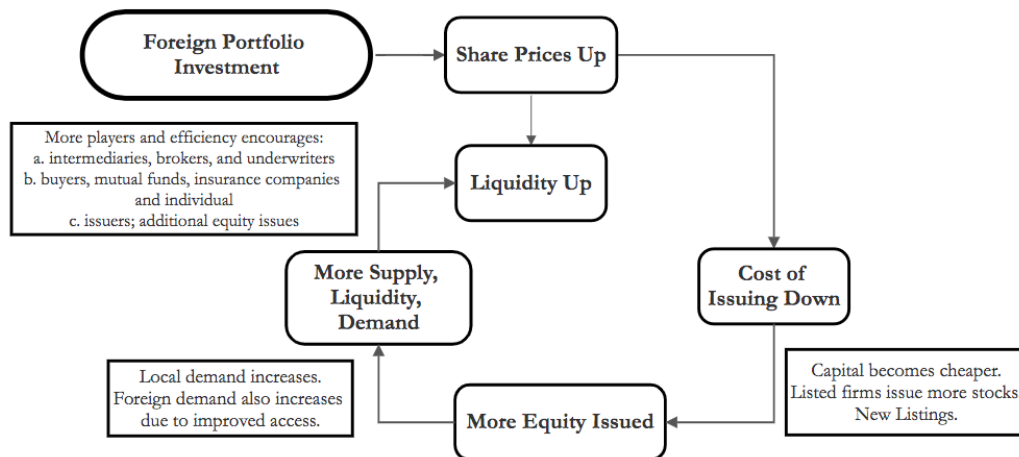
Foreign Portfolio Investment

Share Prices Up

More players and efficiency encourages:
a. intermediaries, brokers, and underwriters
b. buyers, mutual funds, insurance companies and individual
c. issuers; additional equity issues

Liquidity Up

More Supply, Liquidity, Demand

Cost of Issuing Down

Local demand increases. Foreign demand also increases due to improved access.

More Equity Issued

Capital becomes cheaper. Listed firms issue more stocks New Listings.